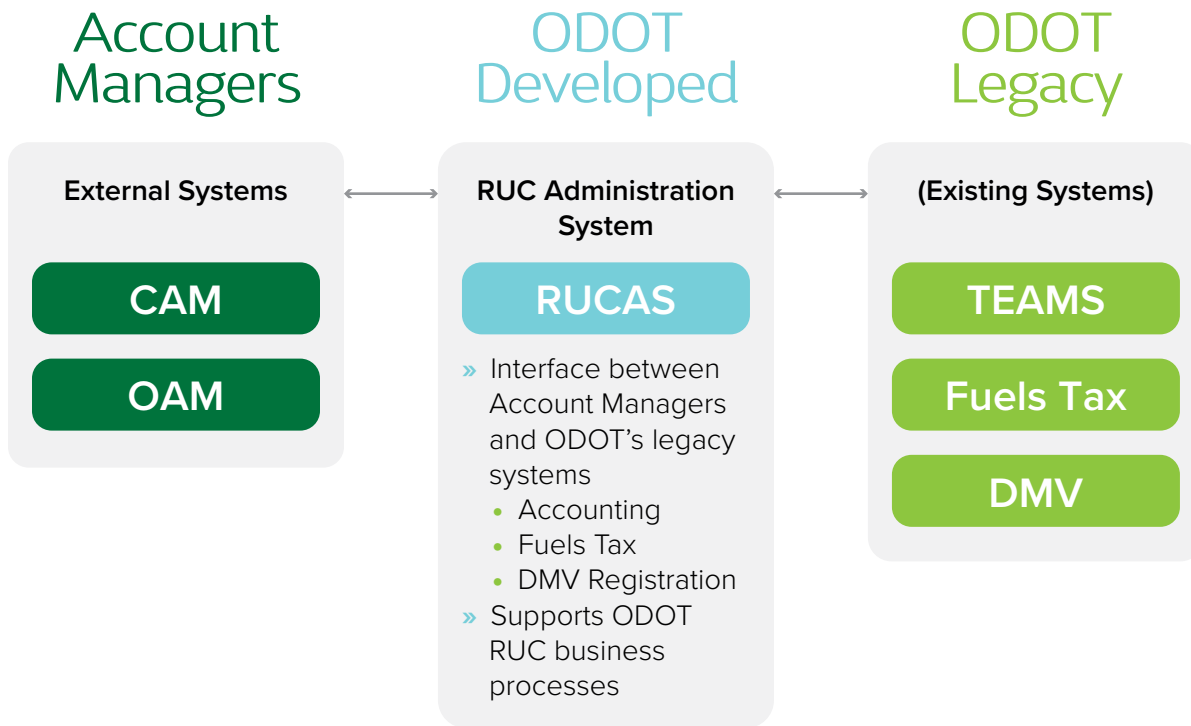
Account Managers

External Systems

CAM

OAM

ODOT Developed

RUC Administration System

RUCAS

» Interface between Account Managers and ODOT's legacy systems
• Accounting
• Fuels Tax
• DMV Registration
» Supports ODOT RUC business processes

ODOT Legacy

(Existing Systems)

TEAMS

Fuels Tax

DMV